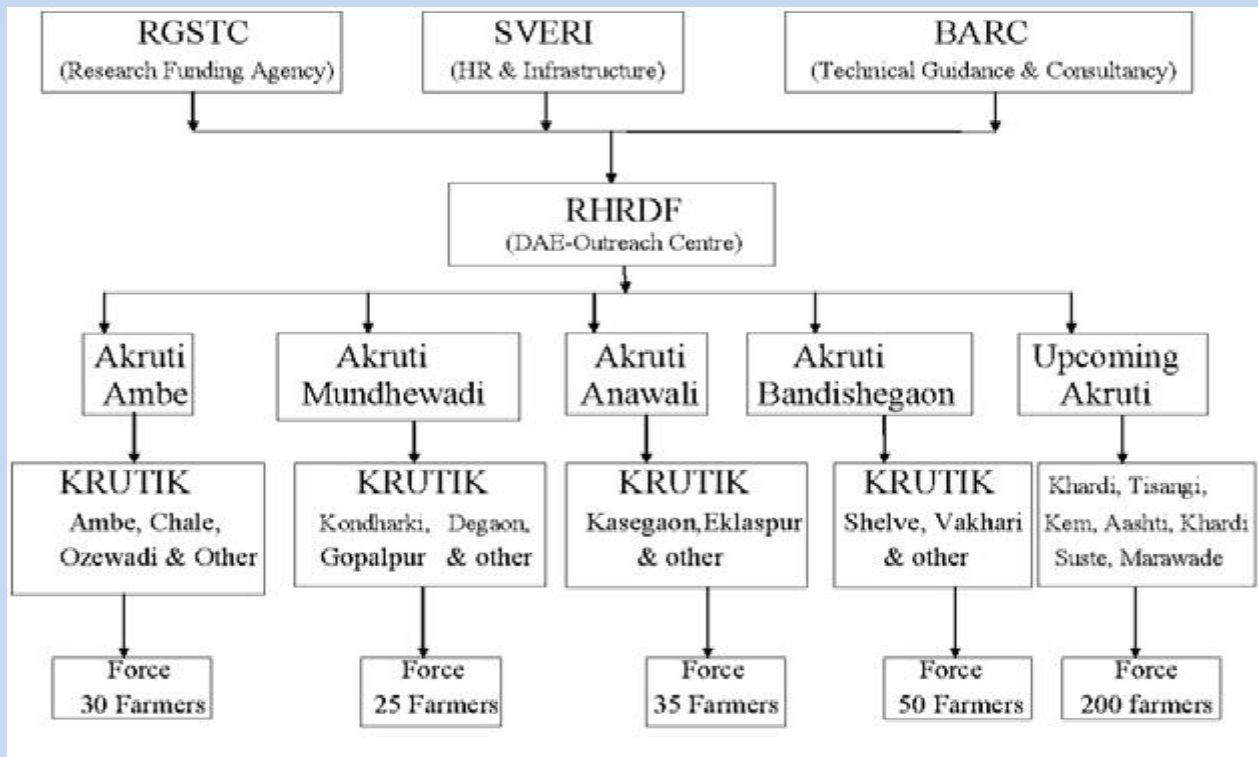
RGSTC
(Research Funding Agency)

SVERI
(HR & Infrastructure)

BARC
(Technical Guidance & Consultancy)

RHRDF
(DAE-Outreach Centre)

Akruti Ambe

KRUTIK
Ambe, Chale, Ozewadi & Other

Force
30 Farmers

Akruti Mundhewadi

KRUTIK
Kondharki, Degaon, Gopalpur & other

Force
25 Farmers

Akruti Anawali

KRUTIK
Kasegaon,Eklaspur & other

Force
35 Farmers

Akruti Bandishegaon

KRUTIK
Shelve, Vakhari & other

Force
50 Farmers

Upcoming Akruti

Khardi, Tisangi, Kem, Aashti, Khardi Suste, Marawade

Force
200 farmers